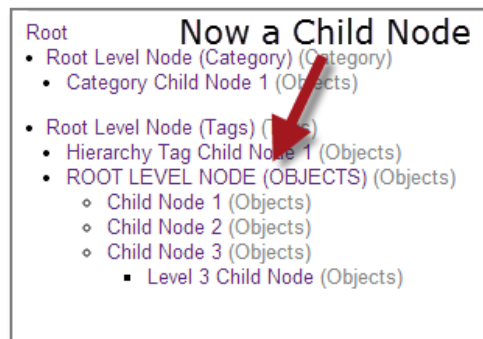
Root

Now a Child Node

- Root Level Node (Category) (Category)
  - Category Child Node 1 (Objects)

- Root Level Node (Tags) (Tags)
  - Hierarchy Tag Child Node 1 (Objects)
  - ROOT LEVEL NODE (OBJECTS) (Objects)
    - Child Node 1 (Objects)
    - Child Node 2 (Objects)
    - Child Node 3 (Objects)
      - Level 3 Child Node (Objects)